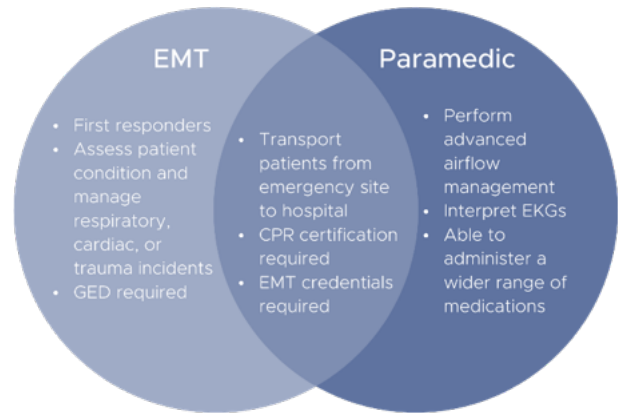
EMT

Paramedic

• First responders
• Assess patient condition and manage respiratory, cardiac, or trauma incidents
• GED required

• Transport patients from emergency site to hospital
• CPR certification required
• EMT credentials required

• Perform advanced airflow management
• Interpret EKGs
• Able to administer a wider range of medications